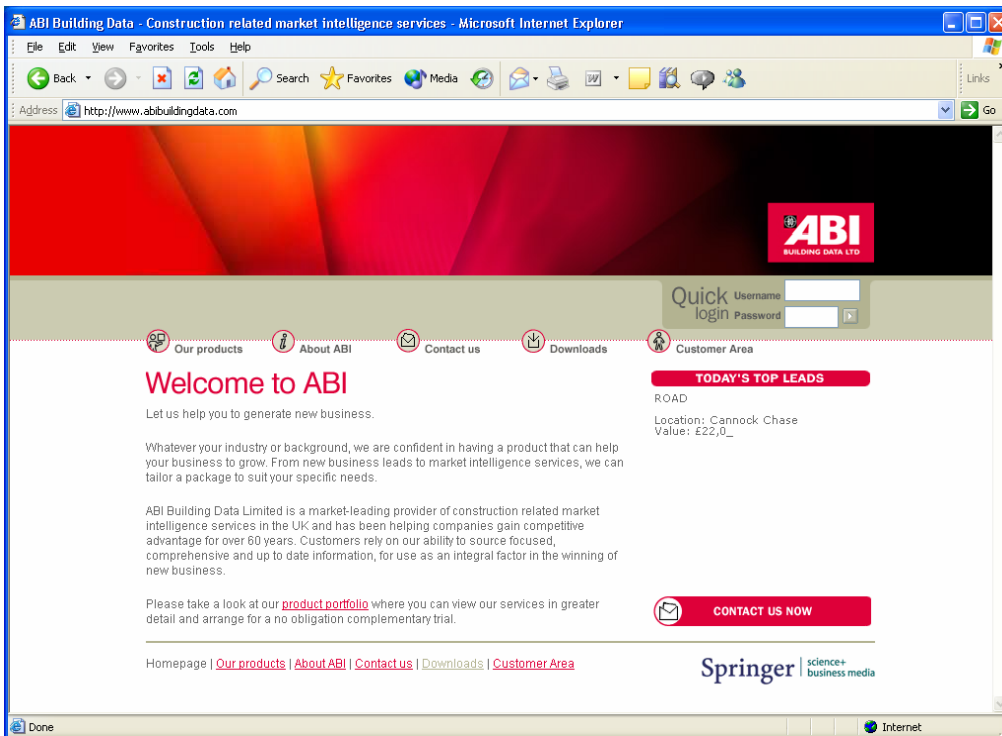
ABI Building Data - Construction related market intelligence services - Microsoft Internet Explorer

File Edit View Favorites Tools Help

Back Search Favorites Media Links

Address http://www.abibuildingdata.com Go

ABI BUILDING DATA LTD

Quick login Username Password

Our products About ABI Contact us Downloads Customer Area

Welcome to ABI

Let us help you to generate new business.

Whatever your industry or background, we are confident in having a product that can help your business to grow. From new business leads to market intelligence services, we can tailor a package to suit your specific needs.

ABI Building Data Limited is a market-leading provider of construction related market intelligence services in the UK and has been helping companies gain competitive advantage for over 60 years. Customers rely on our ability to source focused, comprehensive and up to date information, for use as an integral factor in the winning of new business.

Please take a look at our product portfolio where you can view our services in greater detail and arrange for a no obligation complementary trial.

TODAY'S TOP LEADS

ROAD

Location: Cannock Chase
Value: £22,0_

CONTACT US NOW

Homepage | Our products | About ABI | Contact us | Downloads | Customer Area

Springer | science+ business media

Done

Internet